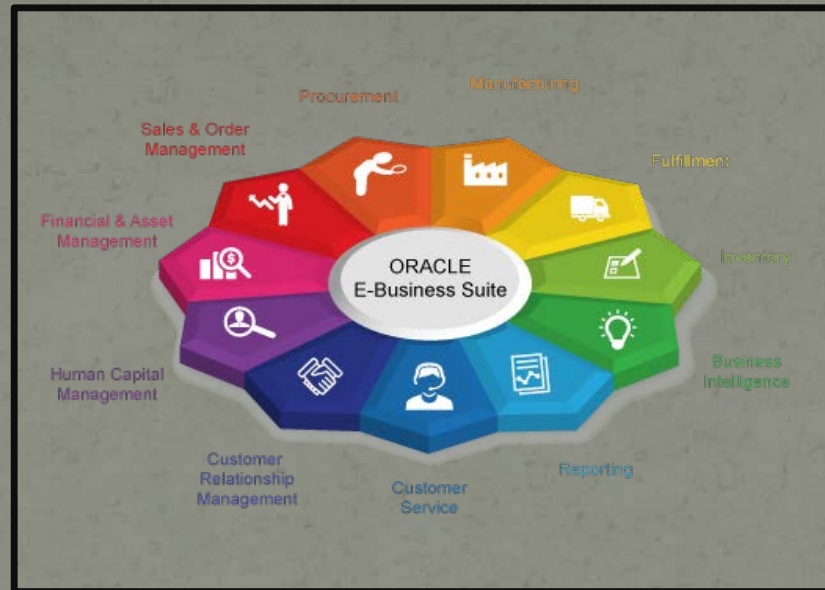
Procurement

Manufacturing

Sales & Order Management

Fulfillment

Financial & Asset Management

ORACLE E-Business Suite

Inventory

Business Intelligence

Human Capital Management

Reporting

Customer Relationship Management

Customer Service